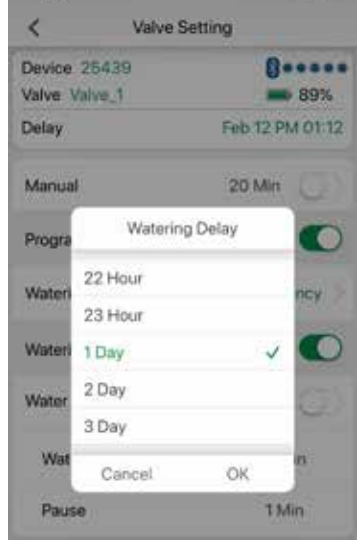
<
Valve Setting

Device 25439
Valve Valve_1
89%
Delay
Feb 12 PM 01:12

Manual
20 Min

Progra

Wateri
ncy

Wateri

Water

Wat
n

Pause
1 Min

Watering Delay

22 Hour
23 Hour
1 Day
✓
2 Day
3 Day

Cancel
OK